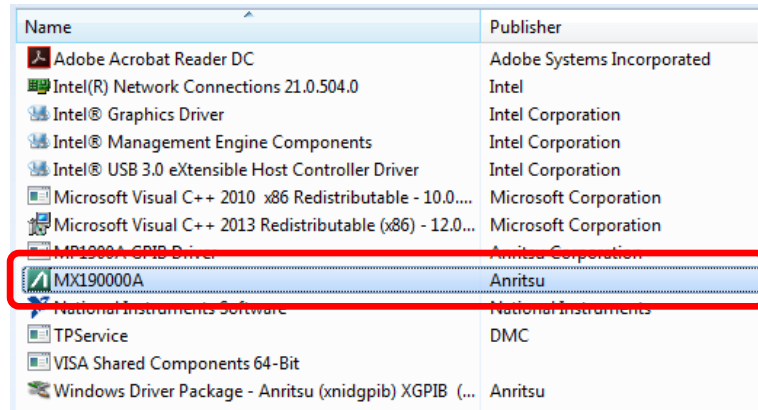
| Name | Publisher |
|---|---|
| Adobe Acrobat Reader DC | Adobe Systems Incorporated |
| Intel(R) Network Connections 21.0.504.0 | Intel |
| Intel® Graphics Driver | Intel Corporation |
| Intel® Management Engine Components | Intel Corporation |
| Intel® USB 3.0 eXtensible Host Controller Driver | Intel Corporation |
| Microsoft Visual C++ 2010 x86 Redistributable - 10.0.... | Microsoft Corporation |
| Microsoft Visual C++ 2013 Redistributable (x86) - 12.0.... | Microsoft Corporation |
| MP1900A GPIB Driver | Anritsu Corporation |
| MX190000A | Anritsu |
| National Instruments Software | National Instruments |
| TPService | DMC |
| VISA Shared Components 64-Bit | |
| Windows Driver Package - Anritsu (xnidgpib) XGPIB (... | Anritsu |